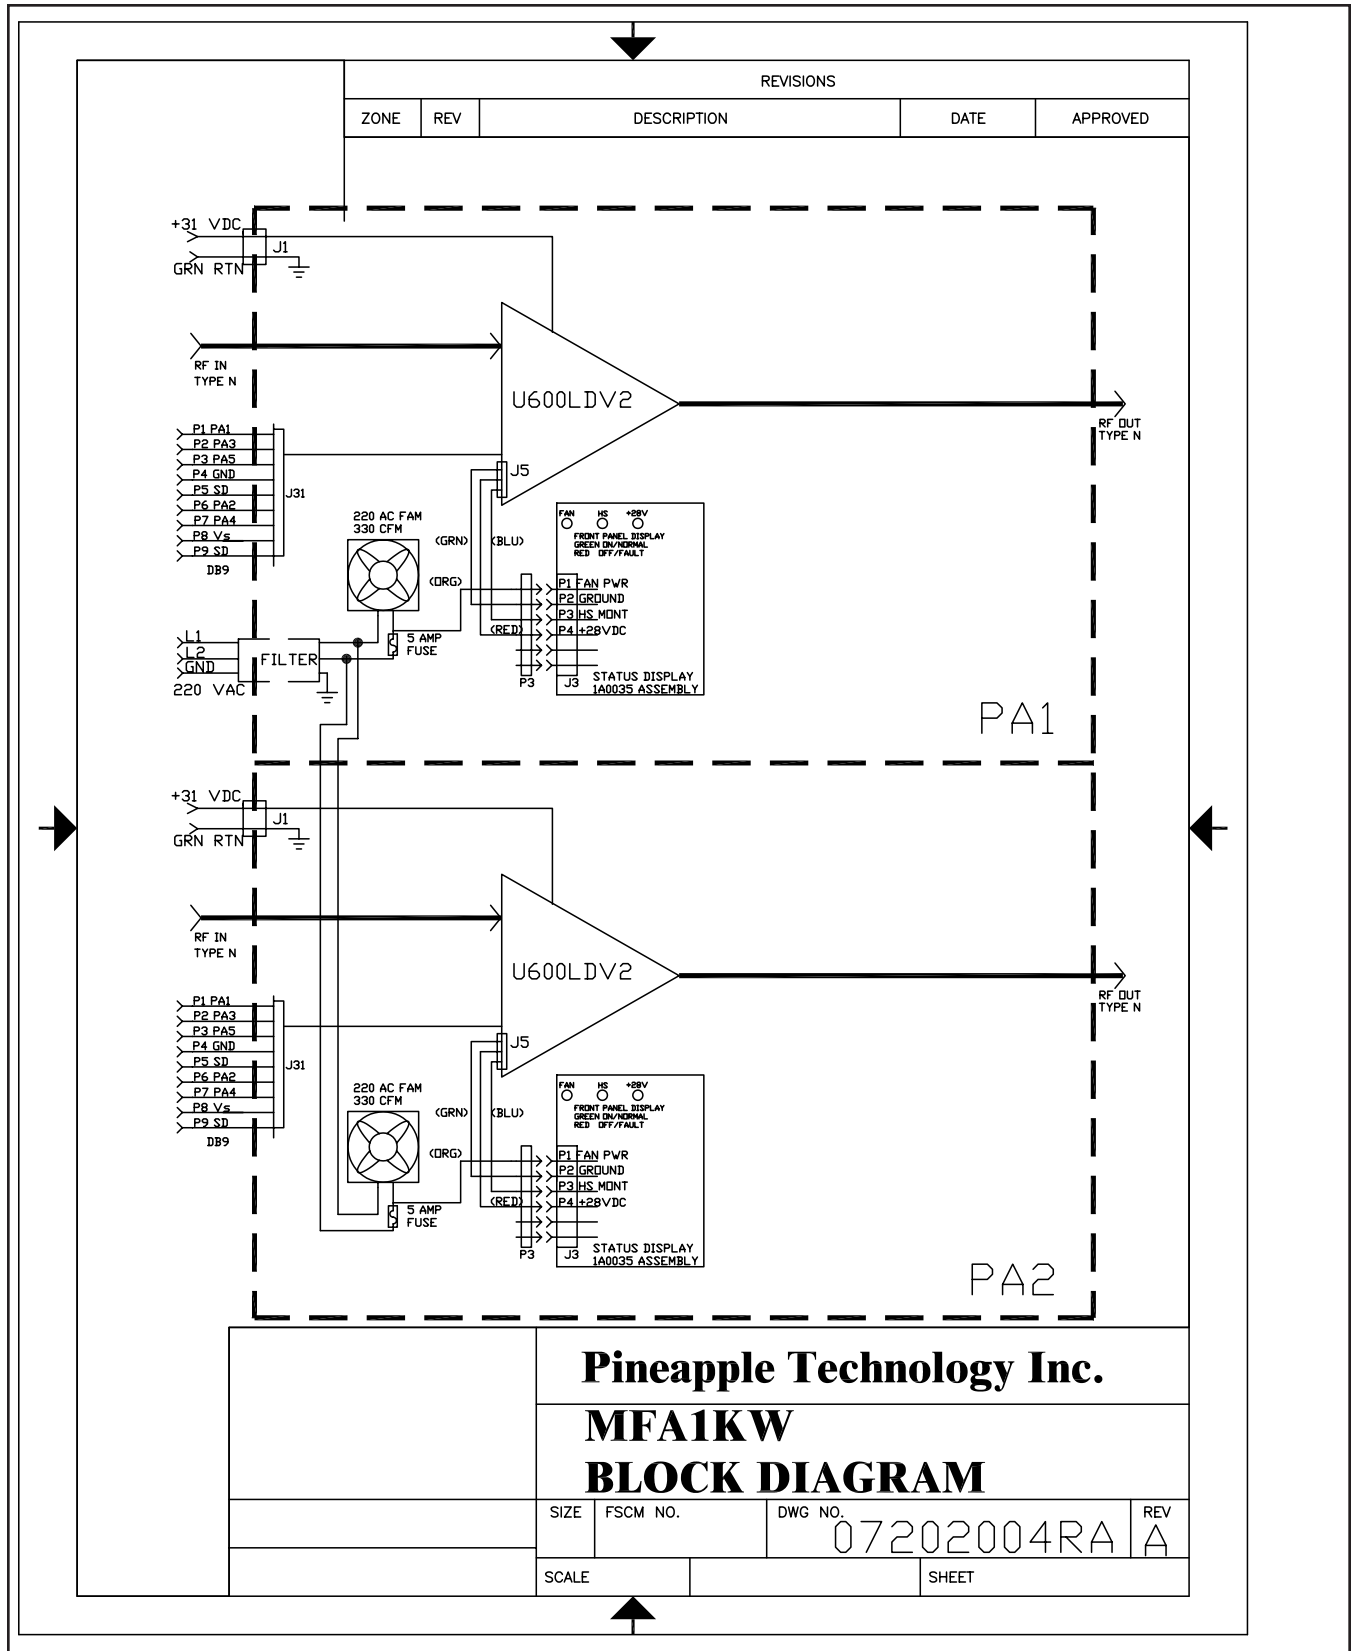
| REVISIONS | | | | |
|---|---|---|---|---|
| ZONE | REV | DESCRIPTION | DATE | APPROVED |

+31 VDC
J1
GRN RTN

RF IN
TYPE N

U600LDV2

RF OUT
TYPE N

P1 PA1
P2 PA3
P3 PA5
P4 GND
P5 SD
P6 PA2
P7 PA4
P8 Vs
P9 SD
DB9
J31

J5

220 AC FAM
330 CFM

(GRN)
(BLU)
(ORG)
(RED)

FAN HS +28V
FRONT PANEL DISPLAY
GREEN ON/NORMAL
RED OFF/FAULT

P1 FAN PWR
P2 GROUND
P3 HS MONT
P4 +28VDC

P3
J3
STATUS DISPLAY
1A0035 ASSEMBLY

L1
L2
GND
220 VAC
FILTER

5 AMP
FUSE

PA1

+31 VDC
J1
GRN RTN

RF IN
TYPE N

U600LDV2

RF OUT
TYPE N

P1 PA1
P2 PA3
P3 PA5
P4 GND
P5 SD
P6 PA2
P7 PA4
P8 Vs
P9 SD
DB9
J31

J5

220 AC FAM
330 CFM

(GRN)
(BLU)
(ORG)
(RED)

FAN HS +28V
FRONT PANEL DISPLAY
GREEN ON/NORMAL
RED OFF/FAULT

P1 FAN PWR
P2 GROUND
P3 HS MONT
P4 +28VDC

P3
J3
STATUS DISPLAY
1A0035 ASSEMBLY

5 AMP
FUSE

PA2

Pineapple Technology Inc.
MFA1KW
BLOCK DIAGRAM

SIZE
FSCM NO.
DWG NO. 07202004RA
REV A
SCALE
SHEET